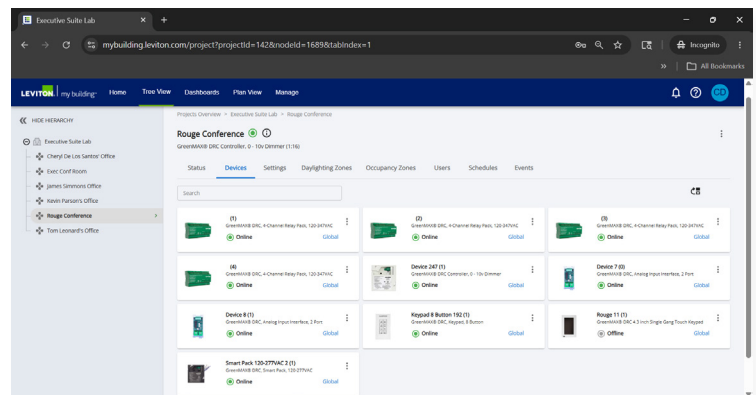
Executive Suite Lab

mybuilding.leviton.com/project?projectId=142&nodeId=1689&tabIndex=1

Incognito

All Bookmarks

LEVITON | my building Home Tree View Dashboards Plan View Manage

CD

HIDE HIERARCHY

Executive Suite Lab
Cheryl De Los Santos' Office
Exec Conf Room
James Simmons Office
Kevin Parsen's Office
Rouge Conference
Tom Leonard's Office

Projects Overview > Executive Suite Lab > Rouge Conference

Rouge Conference

GreenMAX® DRC Controller, 0 - 10v Dimmer (1:16)

Status Devices Settings Daylighting Zones Occupancy Zones Users Schedules Events

Search

(1)
GreenMAX® DRC, 4-Channel Relay Pack, 120-347VAC
Online Global

(2)
GreenMAX® DRC, 4-Channel Relay Pack, 120-347VAC
Online Global

(3)
GreenMAX® DRC, 4-Channel Relay Pack, 120-347VAC
Online Global

(4)
GreenMAX® DRC, 4-Channel Relay Pack, 120-347VAC
Online Global

Device 247 (1)
GreenMAX® DRC Controller, 0 - 10v Dimmer
Online Global

Device 7 (0)
GreenMAX® DRC, Analog Input Interface, 2 Port
Online Global

Device 8 (1)
GreenMAX® DRC, Analog Input Interface, 2 Port
Online Global

Keypad 8 Button 192 (1)
GreenMAX® DRC, Keypad, 8 Button
Online Global

Rouge 11 (1)
GreenMAX® DRC 4.3 inch Single Gang Touch Keypad
Offline Global

Smart Pack 120-277VAC 2 (1)
GreenMAX® DRC, Smart Pack, 120-277VAC
Online Global